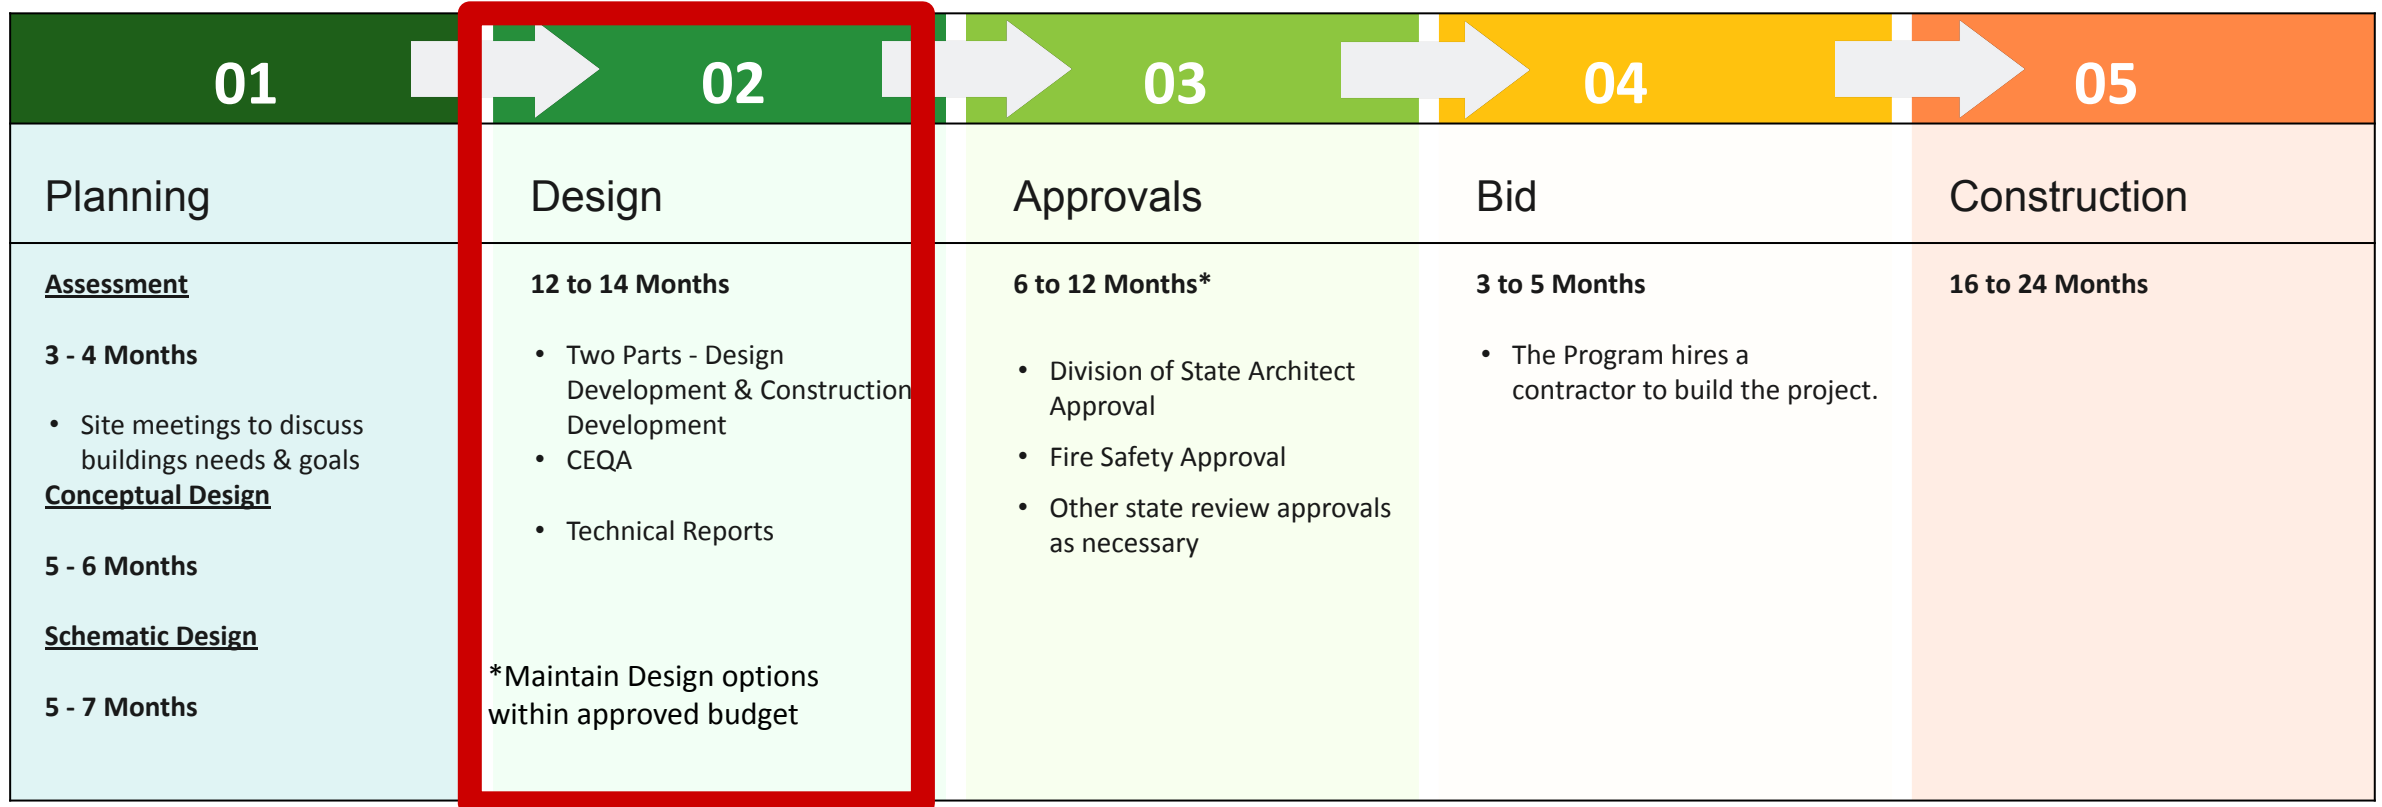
01

Planning

Assessment

3 - 4 Months

• Site meetings to discuss buildings needs & goals

Conceptual Design

5 - 6 Months

Schematic Design

5 - 7 Months

02

Design

12 to 14 Months

• Two Parts - Design Development & Construction Development
• CEQA

• Technical Reports

*Maintain Design options within approved budget

03

Approvals

6 to 12 Months*

• Division of State Architect Approval

• Fire Safety Approval

• Other state review approvals as necessary

04

Bid

3 to 5 Months

• The Program hires a contractor to build the project.

05

Construction

16 to 24 Months